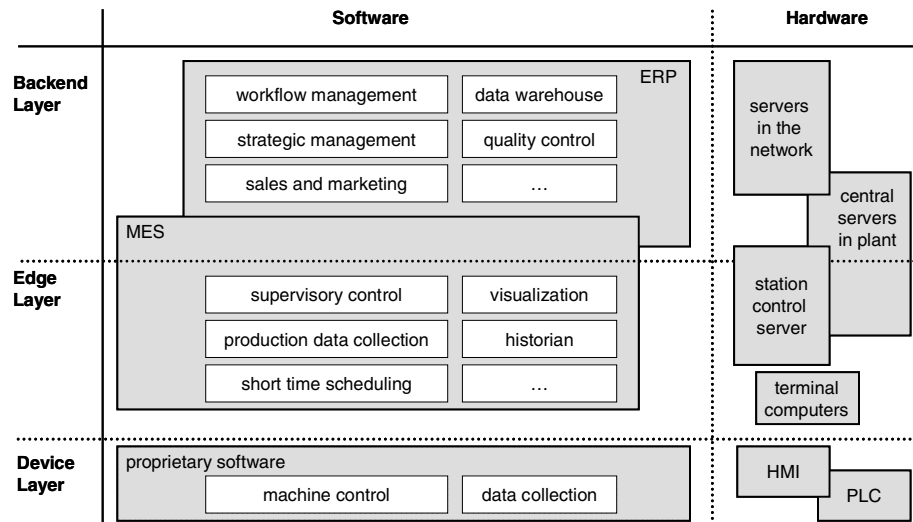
Software

Hardware

Backend Layer

ERP

workflow management

data warehouse

strategic management

quality control

sales and marketing

…

servers in the network

central servers in plant

MES

Edge Layer

supervisory control

visualization

production data collection

historian

short time scheduling

…

station control server

terminal computers

Device Layer

proprietary software

machine control

data collection

HMI

PLC